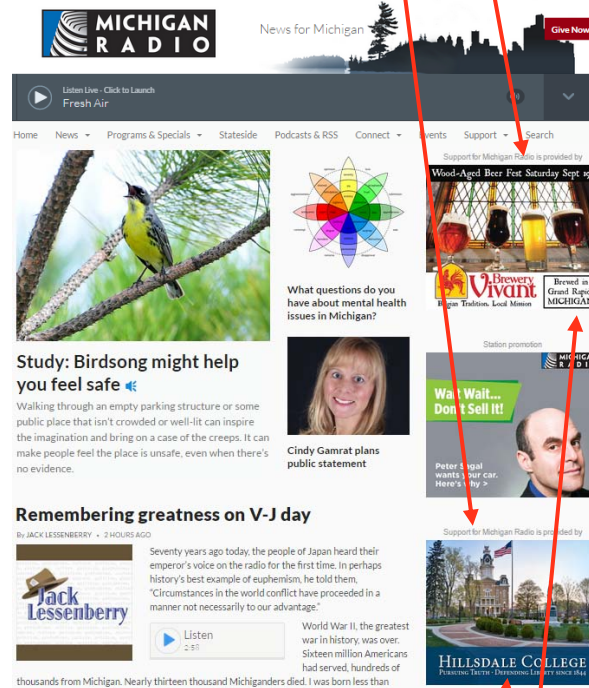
MICHIGAN RADIO

News for Michigan

Give Now

Listen Live · Click to Launch
Fresh Air

Home News Programs & Specials Stateside Podcasts & RSS Connect Events Support Search

Study: Birdsong might help you feel safe

Walking through an empty parking structure or some public place that isn't crowded or well-lit can inspire the imagination and bring on a case of the creeps. It can make people feel the place is unsafe, even when there's no evidence.

What questions do you have about mental health issues in Michigan?

Cindy Gamrat plans public statement

Support for Michigan Radio is provided by

Wood-Aged Beer Fest Saturday Sept 1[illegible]

Brewery Vivant
Belgian Tradition, Local Mission

Brewed in Grand Rapi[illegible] MICHIGAN

Station promotion

MICHIGAN RADIO

Wait Wait... Don't Sell It!

Peter Sagal wants your car. Here's why >

Remembering greatness on V-J day

By JACK LESSENBERRY • 2 HOURS AGO

Jack Lessenberry

Seventy years ago today, the people of Japan heard their emperor's voice on the radio for the first time. In perhaps history's best example of euphemism, he told them, "Circumstances in the world conflict have proceeded in a manner not necessarily to our advantage."

Listen
2:58

World War II, the greatest war in history, was over. Sixteen million Americans had served, hundreds of thousands from Michigan. Nearly thirteen thousand Michiganders died. I was born less than

Support for Michigan Radio is provided by

HILLSDALE COLLEGE
PURSUING TRUTH · DEFENDING LIBERTY SINCE 1844